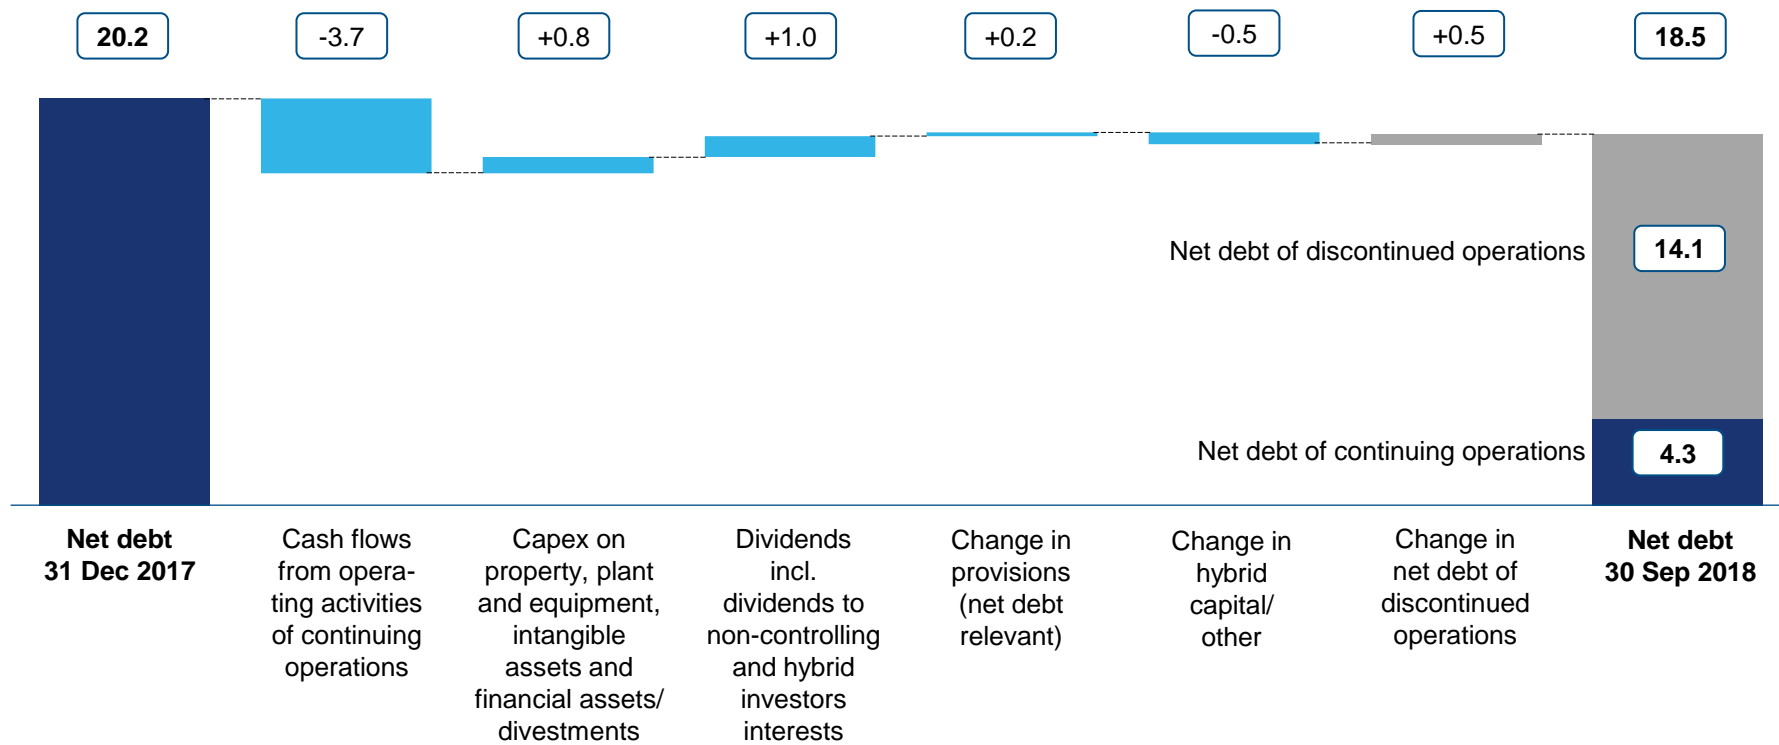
20.2

-3.7

+0.8

+1.0

+0.2

-0.5

+0.5

18.5

Net debt of discontinued operations

14.1

Net debt of continuing operations

4.3

Net debt 31 Dec 2017

Cash flows from operating activities of continuing operations

Capex on property, plant and equipment, intangible assets and financial assets/ divestments

Dividends incl. dividends to non-controlling and hybrid investors interests

Change in provisions (net debt relevant)

Change in hybrid capital/ other

Change in net debt of discontinued operations

Net debt 30 Sep 2018